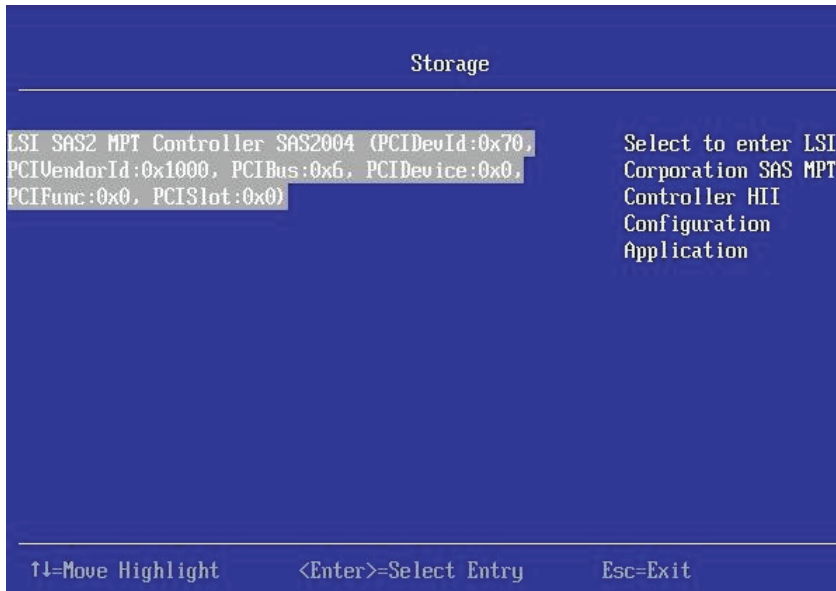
Storage

LSI SAS2 MPT Controller SAS2004 (PCIDevId:0x70, PCIVendorId:0x1000, PCIBus:0x6, PCIDevice:0x0, PCIFunc:0x0, PCISlot:0x0)

Select to enter LSI Corporation SAS MPT Controller HII Configuration Application

↑↓=Move Highlight <Enter>=Select Entry Esc=Exit